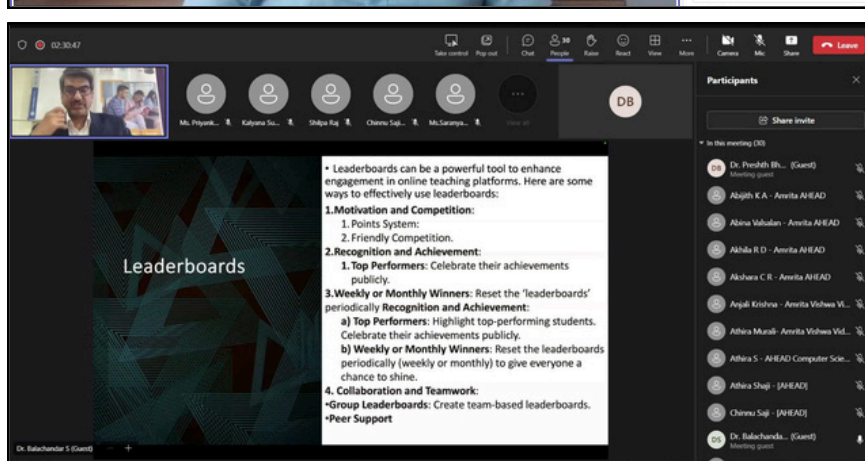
02:30:47

Take control Pop out Chat 30 People Raise React View More Camera Mic Share Leave

Ms. Priyank... Kalyana Su... Shilpa Raj Chinnu Saji... Ms.Saranya... View all

DB

Participants

Share invite

In this meeting (30)

DB Dr. Preshth Bh... (Guest) Meeting guest

Abijith K A - Amrita AHEAD

Abina Valsalan - Amrita AHEAD

Akhila R D - Amrita AHEAD

Akshara C R - Amrita AHEAD

Anjali Krishna - Amrita Vishwa Vi...

Athira Murali- Amrita Vishwa Vid...

Athira S - AHEAD Computer Scie...

Athira Shaji - [AHEAD]

Chinnu Saji - [AHEAD]

DS Dr. Balachanda... (Guest) Meeting guest

Leaderboards

• Leaderboards can be a powerful tool to enhance engagement in online teaching platforms. Here are some ways to effectively use leaderboards:

1.Motivation and Competition:

1. Points System:

2. Friendly Competition.

2.Recognition and Achievement:

1. Top Performers: Celebrate their achievements publicly.

3.Weekly or Monthly Winners: Reset the 'leaderboards' periodically Recognition and Achievement:

a) Top Performers: Highlight top-performing students. Celebrate their achievements publicly.

b) Weekly or Monthly Winners: Reset the leaderboards periodically (weekly or monthly) to give everyone a chance to shine.

4. Collaboration and Teamwork:

•Group Leaderboards: Create team-based leaderboards.

•Peer Support

Dr. Balachandar S (Guest)